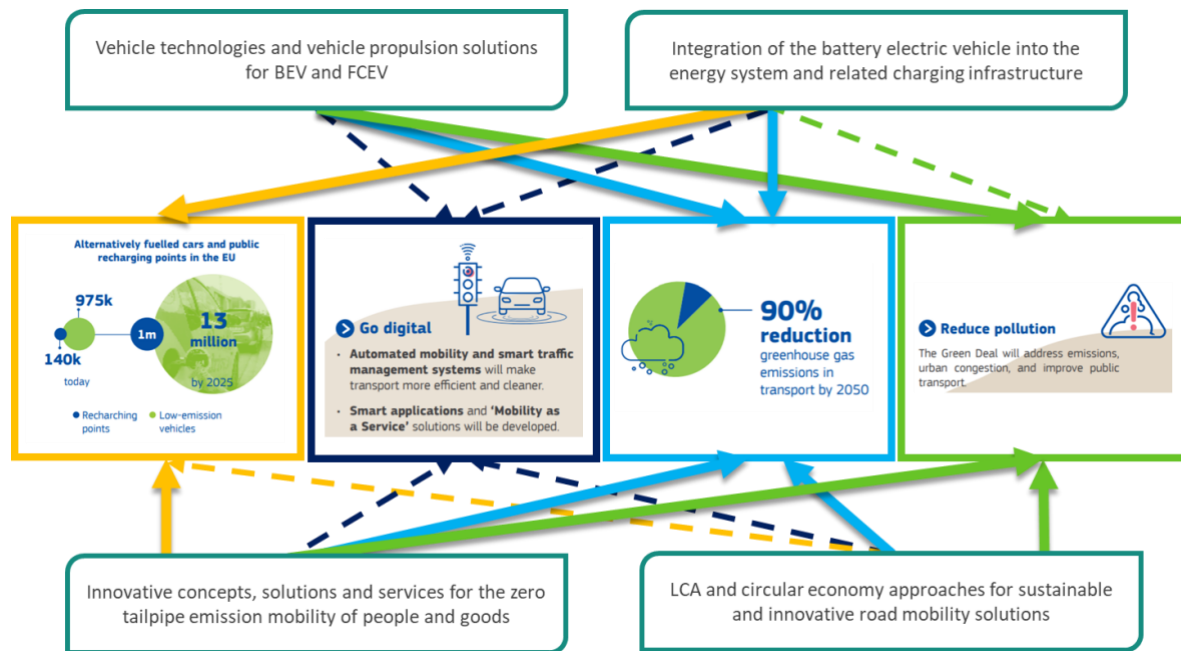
Vehicle technologies and vehicle propulsion solutions for BEV and FCEV

Integration of the battery electric vehicle into the energy system and related charging infrastructure

Alternatively fuelled cars and public recharging points in the EU

975k

140k

today

1m

13 million

by 2025

Recharching points

Low-emission vehicles

Go digital

Automated mobility and smart traffic management systems will make transport more efficient and cleaner.

Smart applications and 'Mobility as a Service' solutions will be developed.

90% reduction

greenhouse gas emissions in transport by 2050

Reduce pollution

The Green Deal will address emissions, urban congestion, and improve public transport.

Innovative concepts, solutions and services for the zero tailpipe emission mobility of people and goods

LCA and circular economy approaches for sustainable and innovative road mobility solutions